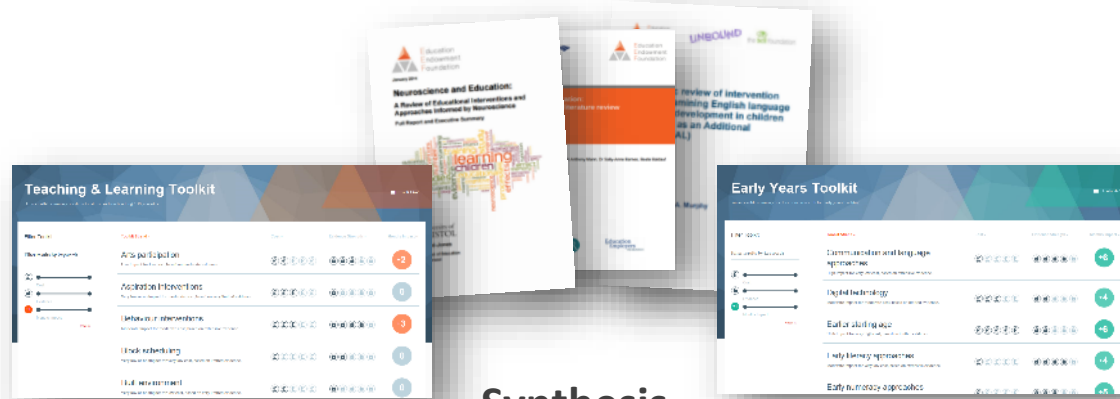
Education Endowment Foundation

January 2014

Neuroscience and Education: A Review of Educational Interventions and Approaches Informed by Neuroscience

Full Report and Executive Summary

learning

Education Endowment Foundation

UNBOUND

review of intervention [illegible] English language development in children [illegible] as an Additional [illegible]AL)

Teaching & Learning Toolkit

Arts participation

Aspiration interventions

Behaviour interventions

Block scheduling

Built environment

-2

0

3

0

0

Early Years Toolkit

Communication and language approaches

Digital technology

Earlier starting age

Early literacy approaches

Early numeracy approaches

+6

+4

+6

+4

+5

Synthesis